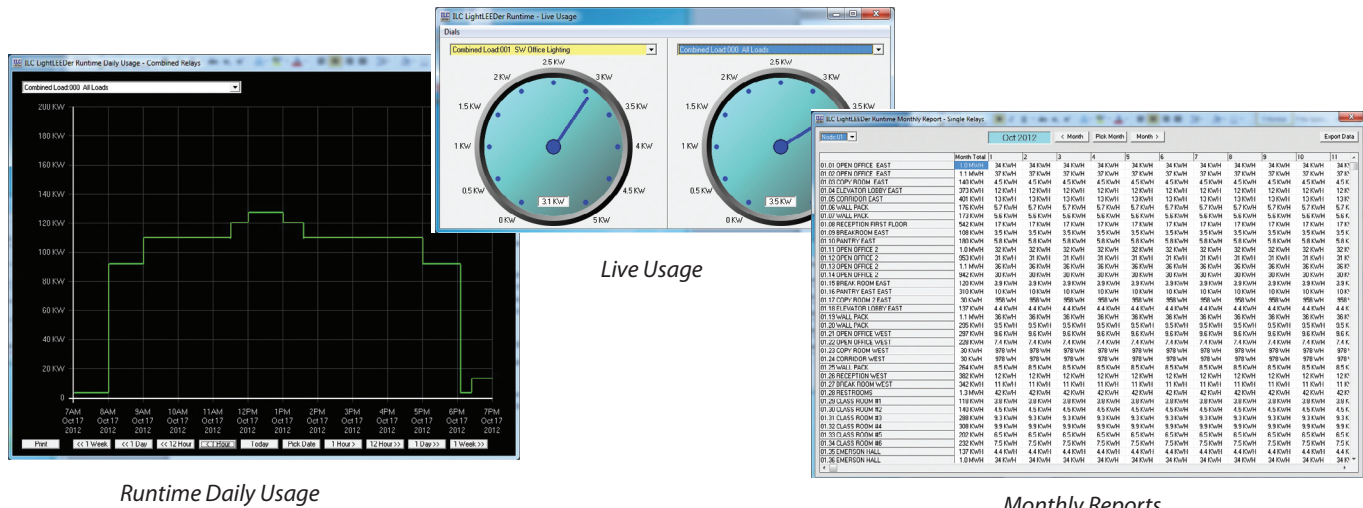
ILC LightLEEDer Runtime Daily Usage - Combined Relays

Combined Load:000 All Loads

200 KW
180 KW
160 KW
140 KW
120 KW
100 KW
80 KW
60 KW
40 KW
20 KW
0

7AM Oct 17 2012
8AM Oct 17 2012
9AM Oct 17 2012
10AM Oct 17 2012
11AM Oct 17 2012
12PM Oct 17 2012
1PM Oct 17 2012
2PM Oct 17 2012
3PM Oct 17 2012
4PM Oct 17 2012
5PM Oct 17 2012
6PM Oct 17 2012
7PM Oct 17 2012

Print | << 1 Week | << 1 Day | << 12 Hour | << 1 Hour | Today | Pick Date | 1 Hour > | 12 Hour >> | 1 Day >> | 1 Week >>

Runtime Daily Usage

ILC LightLEEDer Runtime - Live Usage

Dials

Combined Load:001 SW Office Lighting

2.5 KW
2 KW
3 KW
1.5 KW
3.5 KW
1 KW
4 KW
0.5 KW
4.5 KW
0 KW
5 KW
3.1 KW

Combined Load:000 All Loads

2.5 KW
2 KW
3 KW
1.5 KW
1 KW
0.5 KW
0 KW
3.5 KW

Live Usage

ILC LightLEEDer Runtime Monthly Report - Single Relays

Node 01

Oct 2012 | < Month | Pick Month | Month > | Export Data

| | Month Total | 1 | 2 | 3 | 4 | 5 | 6 | 7 | 8 | 9 | 10 | 11 |
|---|---|---|---|---|---|---|---|---|---|---|---|---|
| 01.01 OPEN OFFICE EAST | 1.0 MWH | 34 KWH | 34 KWH | 34 KWH | 34 KWH | 34 KWH | 34 KWH | 34 KWH | 34 KWH | 34 KWH | 34 KWH | 34 K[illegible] |
| 01.02 OPEN OFFICE EAST | 1.1 MWH | 37 KWH | 37 KWH | 37 KWH | 37 KWH | 37 KWH | 37 KWH | 37 KWH | 37 KWH | 37 KWH | 37 KWH | 37 K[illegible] |
| 01.03 COPY ROOM EAST | 140 KWH | 4.5 KWH | 4.5 KWH | 4.5 KWH | 4.5 KWH | 4.5 KWH | 4.5 KWH | 4.5 KWH | 4.5 KWH | 4.5 KWH | 4.5 KWH | 4.5 K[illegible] |
| 01.04 ELEVATOR LOBBY EAST | 373 KWH | 12 KWH | 12 KWH | 12 KWH | 12 KWH | 12 KWH | 12 KWH | 12 KWH | 12 KWH | 12 KWH | 12 KWH | 12 K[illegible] |
| 01.05 CORRIDOR EAST | 401 KWH | 13 KWH | 13 KWH | 13 KWH | 13 KWH | 13 KWH | 13 KWH | 13 KWH | 13 KWH | 13 KWH | 13 KWH | 13 K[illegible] |
| 01.06 WALL PACK | 176 KWH | 5.7 KWH | 5.7 KWH | 5.7 KWH | 5.7 KWH | 5.7 KWH | 5.7 KWH | 5.7 KWH | 5.7 KWH | 5.7 KWH | 5.7 KWH | 5.7 K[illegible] |
| 01.07 WALL PACK | 173 KWH | 5.6 KWH | 5.6 KWH | 5.6 KWH | 5.6 KWH | 5.6 KWH | 5.6 KWH | 5.6 KWH | 5.6 KWH | 5.6 KWH | 5.6 KWH | 5.6 K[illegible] |
| 01.08 RECEPTION FIRST FLOOR | 542 KWH | 17 KWH | 17 KWH | 17 KWH | 17 KWH | 17 KWH | 17 KWH | 17 KWH | 17 KWH | 17 KWH | 17 KWH | 17 K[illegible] |
| 01.09 BREAKROOM EAST | 108 KWH | 3.5 KWH | 3.5 KWH | 3.5 KWH | 3.5 KWH | 3.5 KWH | 3.5 KWH | 3.5 KWH | 3.5 KWH | 3.5 KWH | 3.5 KWH | 3.5 K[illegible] |
| 01.10 PANTRY EAST | 180 KWH | 5.8 KWH | 5.8 KWH | 5.8 KWH | 5.8 KWH | 5.8 KWH | 5.8 KWH | 5.8 KWH | 5.8 KWH | 5.8 KWH | 5.8 KWH | 5.8 K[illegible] |
| 01.11 OPEN OFFICE 2 | 1.0 MWH | 32 KWH | 32 KWH | 32 KWH | 32 KWH | 32 KWH | 32 KWH | 32 KWH | 32 KWH | 32 KWH | 32 KWH | 32 K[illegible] |
| 01.12 OPEN OFFICE 2 | 953 KWH | 31 KWH | 31 KWH | 31 KWH | 31 KWH | 31 KWH | 31 KWH | 31 KWH | 31 KWH | 31 KWH | 31 KWH | 31 K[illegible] |
| 01.13 OPEN OFFICE 2 | 1.1 MWH | 36 KWH | 36 KWH | 36 KWH | 36 KWH | 36 KWH | 36 KWH | 36 KWH | 36 KWH | 36 KWH | 36 KWH | 36 K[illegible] |
| 01.14 OPEN OFFICE 2 | 942 KWH | 30 KWH | 30 KWH | 30 KWH | 30 KWH | 30 KWH | 30 KWH | 30 KWH | 30 KWH | 30 KWH | 30 KWH | 30 K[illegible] |
| 01.15 BREAK ROOM EAST | 120 KWH | 3.9 KWH | 3.9 KWH | 3.9 KWH | 3.9 KWH | 3.9 KWH | 3.9 KWH | 3.9 KWH | 3.9 KWH | 3.9 KWH | 3.9 KWH | 3.9 K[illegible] |
| 01.16 PANTRY EAST EAST | 310 KWH | 10 KWH | 10 KWH | 10 KWH | 10 KWH | 10 KWH | 10 KWH | 10 KWH | 10 KWH | 10 KWH | 10 KWH | 10 K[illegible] |
| 01.17 COPY ROOM 2 EAST | 30 KWH | 958 WH | 958 WH | 958 WH | 958 WH | 958 WH | 958 WH | 958 WH | 958 WH | 958 WH | 958 WH | 958 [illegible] |
| 01.18 ELEVATOR LOBBY EAST | 137 KWH | 4.4 KWH | 4.4 KWH | 4.4 KWH | 4.4 KWH | 4.4 KWH | 4.4 KWH | 4.4 KWH | 4.4 KWH | 4.4 KWH | 4.4 KWH | 4.4 K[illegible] |
| 01.19 WALL PACK | 1.1 MWH | 36 KWH | 36 KWH | 36 KWH | 36 KWH | 36 KWH | 36 KWH | 36 KWH | 36 KWH | 36 KWH | 36 KWH | 36 K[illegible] |
| 01.20 WALL PACK | 295 KWH | 9.5 KWH | 9.5 KWH | 9.5 KWH | 9.5 KWH | 9.5 KWH | 9.5 KWH | 9.5 KWH | 9.5 KWH | 9.5 KWH | 9.5 KWH | 9.5 K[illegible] |
| 01.21 OPEN OFFICE WEST | 297 KWH | 9.6 KWH | 9.6 KWH | 9.6 KWH | 9.6 KWH | 9.6 KWH | 9.6 KWH | 9.6 KWH | 9.6 KWH | 9.6 KWH | 9.6 KWH | 9.6 K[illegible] |
| 01.22 OPEN OFFICE WEST | 228 KWH | 7.4 KWH | 7.4 KWH | 7.4 KWH | 7.4 KWH | 7.4 KWH | 7.4 KWH | 7.4 KWH | 7.4 KWH | 7.4 KWH | 7.4 KWH | 7.4 K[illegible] |
| 01.23 COPY ROOM WEST | 30 KWH | 978 WH | 978 WH | 978 WH | 978 WH | 978 WH | 978 WH | 978 WH | 978 WH | 978 WH | 978 WH | 978 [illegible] |
| 01.24 CORRIDOR WEST | 30 KWH | 978 WH | 978 WH | 978 WH | 978 WH | 978 WH | 978 WH | 978 WH | 978 WH | 978 WH | 978 WH | 978 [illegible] |
| 01.25 WALL PACK | 264 KWH | 8.5 KWH | 8.5 KWH | 8.5 KWH | 8.5 KWH | 8.5 KWH | 8.5 KWH | 8.5 KWH | 8.5 KWH | 8.5 KWH | 8.5 KWH | 8.5 K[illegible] |
| 01.26 RECEPTION WEST | 382 KWH | 12 KWH | 12 KWH | 12 KWH | 12 KWH | 12 KWH | 12 KWH | 12 KWH | 12 KWH | 12 KWH | 12 KWH | 12 K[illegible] |
| 01.27 BREAK ROOM WEST | 342 KWH | 11 KWH | 11 KWH | 11 KWH | 11 KWH | 11 KWH | 11 KWH | 11 KWH | 11 KWH | 11 KWH | 11 KWH | 11 K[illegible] |
| 01.28 RESTROOMS | 1.3 MWH | 42 KWH | 42 KWH | 42 KWH | 42 KWH | 42 KWH | 42 KWH | 42 KWH | 42 KWH | 42 KWH | 42 KWH | 42 K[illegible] |
| 01.29 CLASS ROOM #1 | 118 KWH | 3.8 KWH | 3.8 KWH | 3.8 KWH | 3.8 KWH | 3.8 KWH | 3.8 KWH | 3.8 KWH | 3.8 KWH | 3.8 KWH | 3.8 KWH | 3.8 K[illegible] |
| 01.30 CLASS ROOM #2 | 140 KWH | 4.5 KWH | 4.5 KWH | 4.5 KWH | 4.5 KWH | 4.5 KWH | 4.5 KWH | 4.5 KWH | 4.5 KWH | 4.5 KWH | 4.5 KWH | 4.5 K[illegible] |
| 01.31 CLASS ROOM #3 | 288 KWH | 9.3 KWH | 9.3 KWH | 9.3 KWH | 9.3 KWH | 9.3 KWH | 9.3 KWH | 9.3 KWH | 9.3 KWH | 9.3 KWH | 9.3 KWH | 9.3 K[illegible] |
| 01.32 CLASS ROOM #4 | 308 KWH | 9.9 KWH | 9.9 KWH | 9.9 KWH | 9.9 KWH | 9.9 KWH | 9.9 KWH | 9.9 KWH | 9.9 KWH | 9.9 KWH | 9.9 KWH | 9.9 K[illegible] |
| 01.33 CLASS ROOM #5 | 202 KWH | 6.5 KWH | 6.5 KWH | 6.5 KWH | 6.5 KWH | 6.5 KWH | 6.5 KWH | 6.5 KWH | 6.5 KWH | 6.5 KWH | 6.5 KWH | 6.5 K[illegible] |
| 01.34 CLASS ROOM #6 | 232 KWH | 7.5 KWH | 7.5 KWH | 7.5 KWH | 7.5 KWH | 7.5 KWH | 7.5 KWH | 7.5 KWH | 7.5 KWH | 7.5 KWH | 7.5 KWH | 7.5 K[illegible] |
| 01.35 EMERSON HALL | 137 KWH | 4.4 KWH | 4.4 KWH | 4.4 KWH | 4.4 KWH | 4.4 KWH | 4.4 KWH | 4.4 KWH | 4.4 KWH | 4.4 KWH | 4.4 KWH | 4.4 K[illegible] |
| 01.36 EMERSON HALL | 1.0 MWH | 34 KWH | 34 KWH | 34 KWH | 34 KWH | 34 KWH | 34 KWH | 34 KWH | 34 KWH | 34 KWH | 34 KWH | 34 K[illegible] |

Monthly Reports